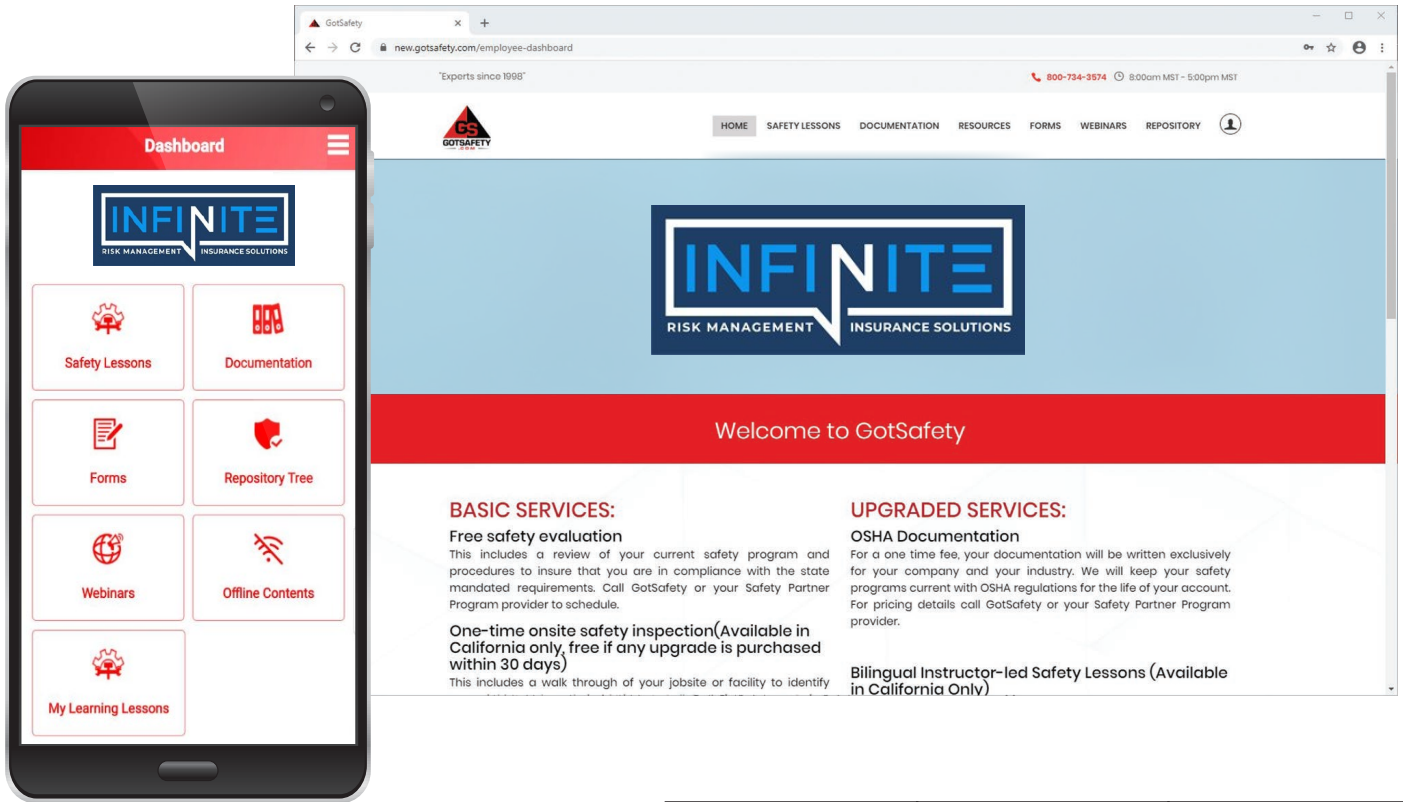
Dashboard

INFINITE
RISK MANAGEMENT INSURANCE SOLUTIONS

Safety Lessons

Documentation

Forms

Repository Tree

Webinars

Offline Contents

My Learning Lessons

GotSafety

new.gotsafety.com/employee-dashboard

"Experts since 1998"

800-734-3574 8:00am MST - 5:00pm MST

GS GOTSAFETY .COM

HOME SAFETY LESSONS DOCUMENTATION RESOURCES FORMS WEBINARS REPOSITORY

INFINITE
RISK MANAGEMENT INSURANCE SOLUTIONS

Welcome to GotSafety

BASIC SERVICES:

Free safety evaluation

This includes a review of your current safety program and procedures to insure that you are in compliance with the state mandated requirements. Call GotSafety or your Safety Partner Program provider to schedule.

One-time onsite safety inspection(Available in California only, free if any upgrade is purchased within 30 days)

This includes a walk through of your jobsite or facility to identify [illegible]

UPGRADED SERVICES:

OSHA Documentation

For a one time fee, your documentation will be written exclusively for your company and your industry. We will keep your safety programs current with OSHA regulations for the life of your account. For pricing details call GotSafety or your Safety Partner Program provider.

Bilingual Instructor-led Safety Lessons (Available in California Only)